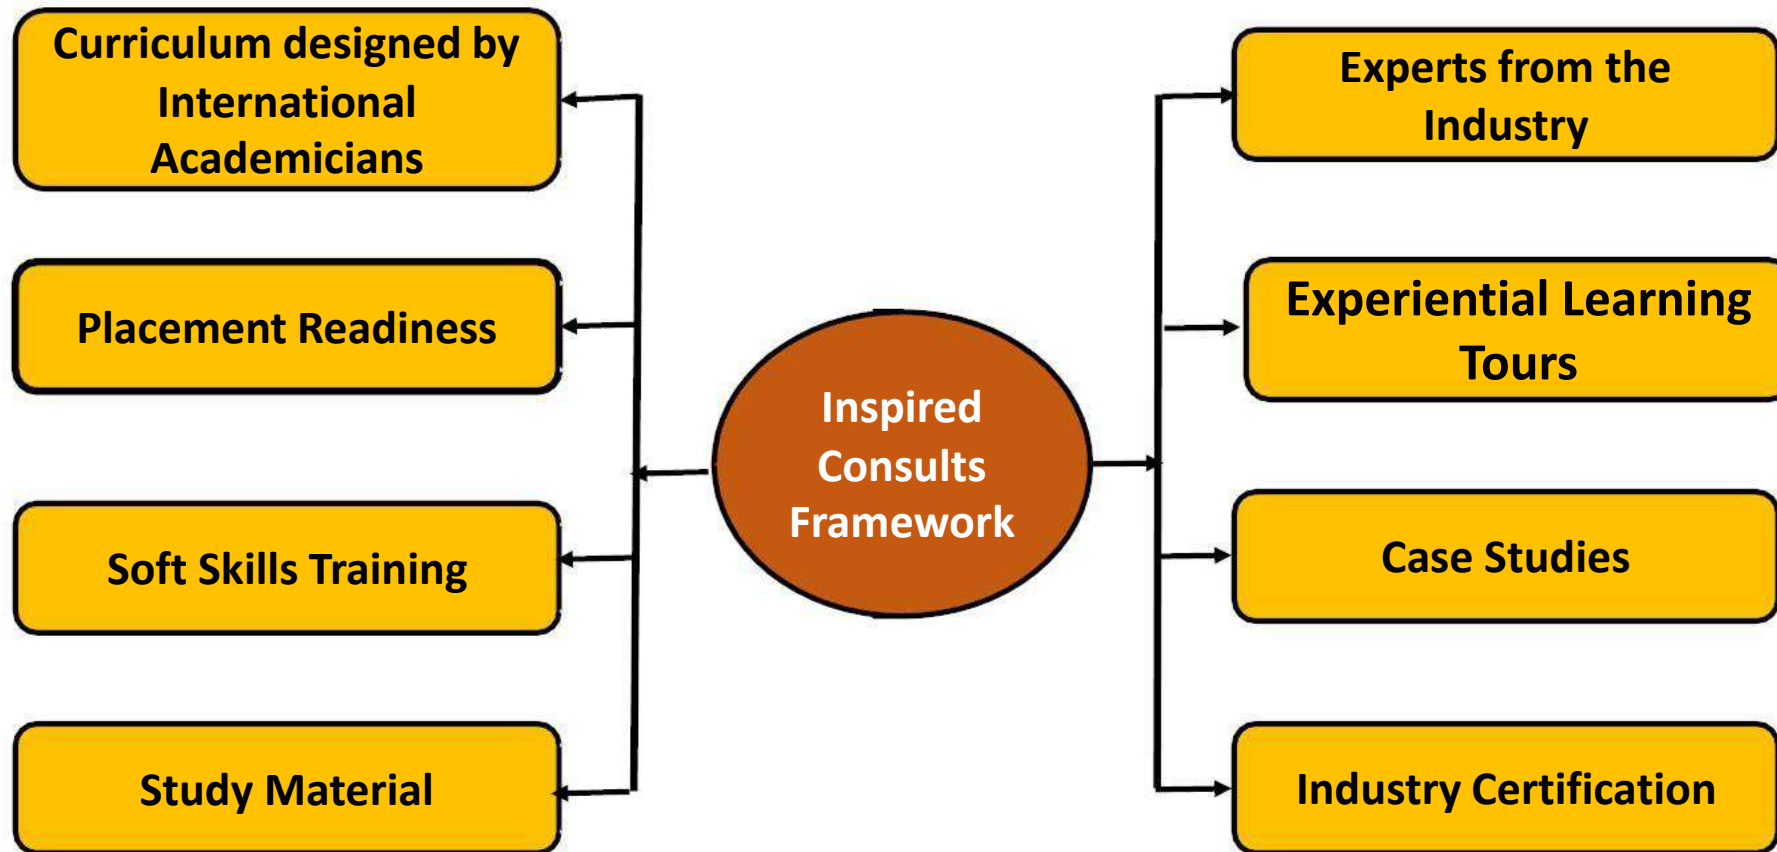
Inspired Consults Framework

Curriculum designed by International Academicians

Placement Readiness

Soft Skills Training

Study Material

Experts from the Industry

Experiential Learning Tours

Case Studies

Industry Certification